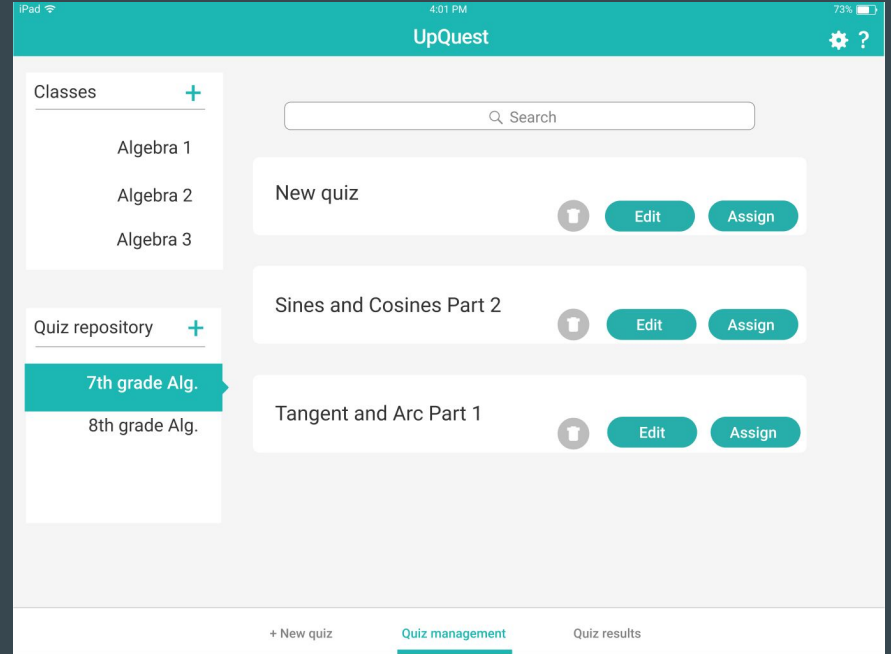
iPad 4:01 PM 73%

UpQuest

Classes +

Algebra 1

Algebra 2

Algebra 3

Quiz repository +

7th grade Alg.

8th grade Alg.

Search

New quiz

Edit Assign

Sines and Cosines Part 2

Edit Assign

Tangent and Arc Part 1

Edit Assign

+ New quiz Quiz management Quiz results